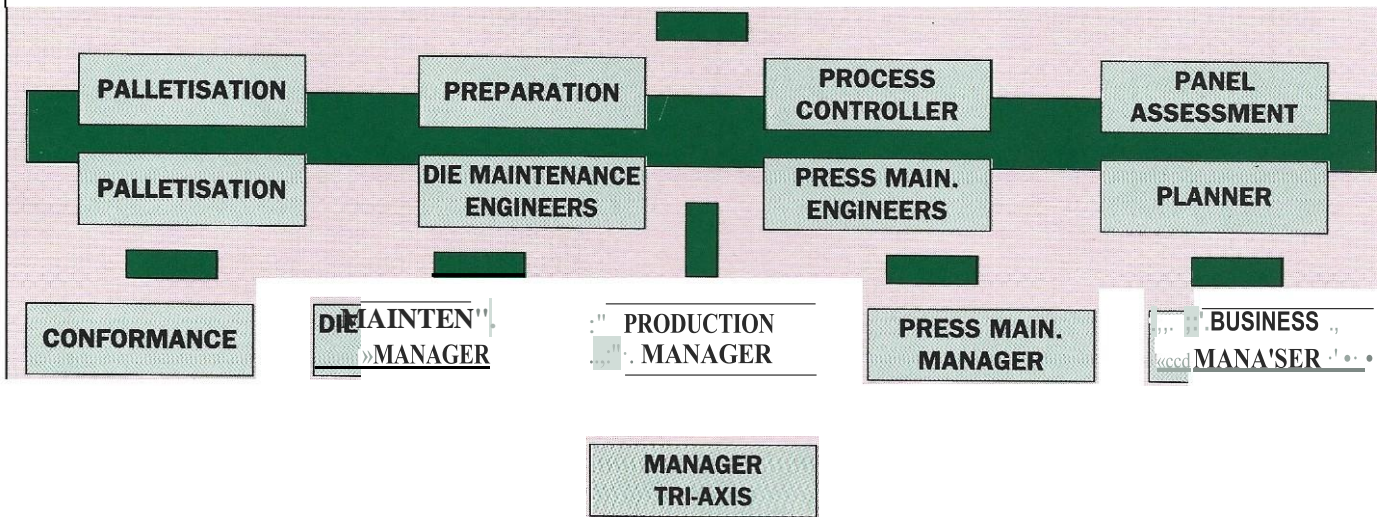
PALLETISATION

PREPARATION

PROCESS CONTROLLER

PANEL ASSESSMENT

PALLETISATION

DIE MAINTENANCE ENGINEERS

PRESS MAIN. ENGINEERS

PLANNER

CONFORMANCE

DIE MAINTEN MANAGER

PRODUCTION MANAGER

PRESS MAIN. MANAGER

BUSINESS MANA'SER

MANAGER TRI-AXIS